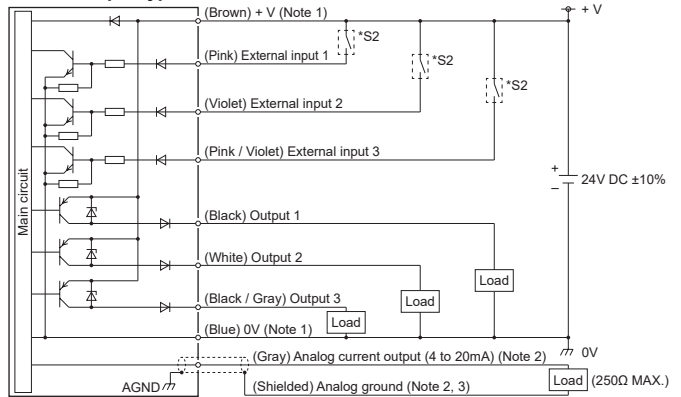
(Brown) + V (Note 1)
+ V
*S2
(Pink) External input 1
*S2
*S2
(Violet) External input 2
(Pink / Violet) External input 3
Main circuit
+
−
24V DC ±10%
(Black) Output 1
(White) Output 2
Load
(Black / Gray) Output 3
Load
Load
(Blue) 0V (Note 1)
0V
(Gray) Analog current output (4 to 20mA) (Note 2)
AGND
(Shielded) Analog ground (Note 2, 3)
Load
(250Ω MAX.)